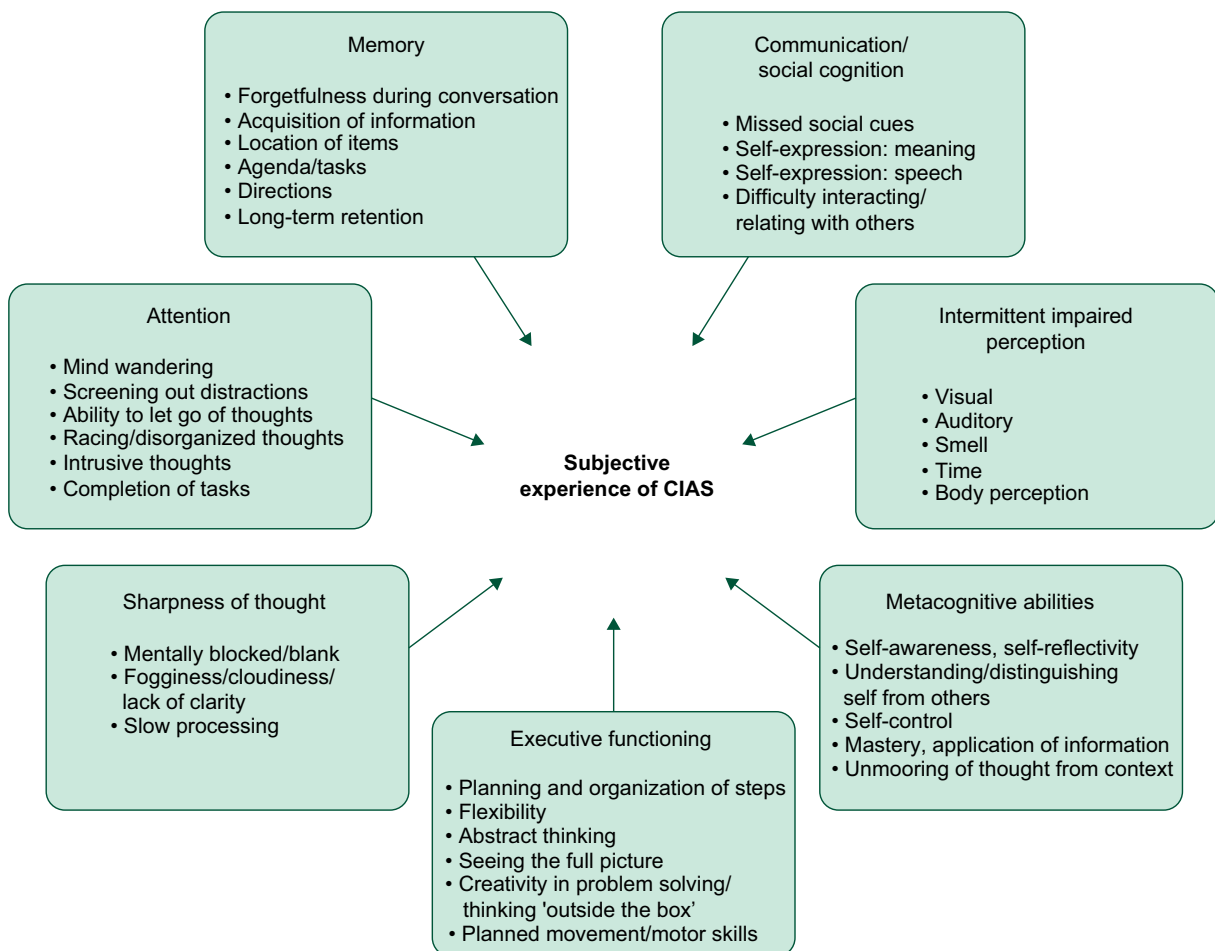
Memory

• Forgetfulness during conversation
• Acquisition of information
• Location of items
• Agenda/tasks
• Directions
• Long-term retention

Communication/ social cognition

• Missed social cues
• Self-expression: meaning
• Self-expression: speech
• Difficulty interacting/ relating with others

Attention

• Mind wandering
• Screening out distractions
• Ability to let go of thoughts
• Racing/disorganized thoughts
• Intrusive thoughts
• Completion of tasks

Subjective experience of CIAS

Intermittent impaired perception

• Visual
• Auditory
• Smell
• Time
• Body perception

Sharpness of thought

• Mentally blocked/blank
• Fogginess/cloudiness/ lack of clarity
• Slow processing

Metacognitive abilities

• Self-awareness, self-reflectivity
• Understanding/distinguishing self from others
• Self-control
• Mastery, application of information
• Unmooring of thought from context

Executive functioning

• Planning and organization of steps
• Flexibility
• Abstract thinking
• Seeing the full picture
• Creativity in problem solving/ thinking 'outside the box'
• Planned movement/motor skills